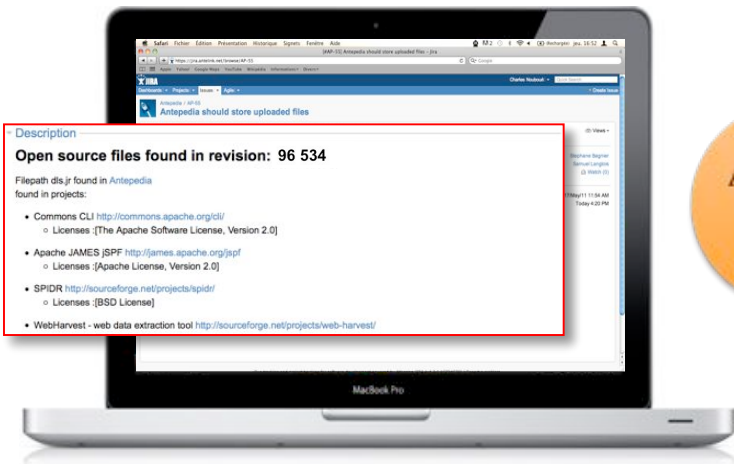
Safari Fichier Édition Présentation Historique Signets Fenêtre Aide

[AP-55] Antepedia should store uploaded files - Jira

JIRA

Dashboards Projects Issues Agile

Charles Noubout

Antepedia / AP-55

Antepedia should store uploaded files

Views

Stephane Segnier
Samuel Langlois
Watch (0)

17/May/11 11:54 AM
Today 4:20 PM

Description

Open source files found in revision: 96 534

Filepath dls.jr found in Antepedia
found in projects:

- Commons CLI http://commons.apache.org/cli/
  - Licenses :[The Apache Software License, Version 2.0]
- Apache JAMES jSPF http://james.apache.org/jspf
  - Licenses :[Apache License, Version 2.0]
- SPIDR http://sourceforge.net/projects/spidr/
  - Licenses :[BSD License]
- WebHarvest - web data extraction tool http://sourceforge.net/projects/web-harvest/

MacBook Pro